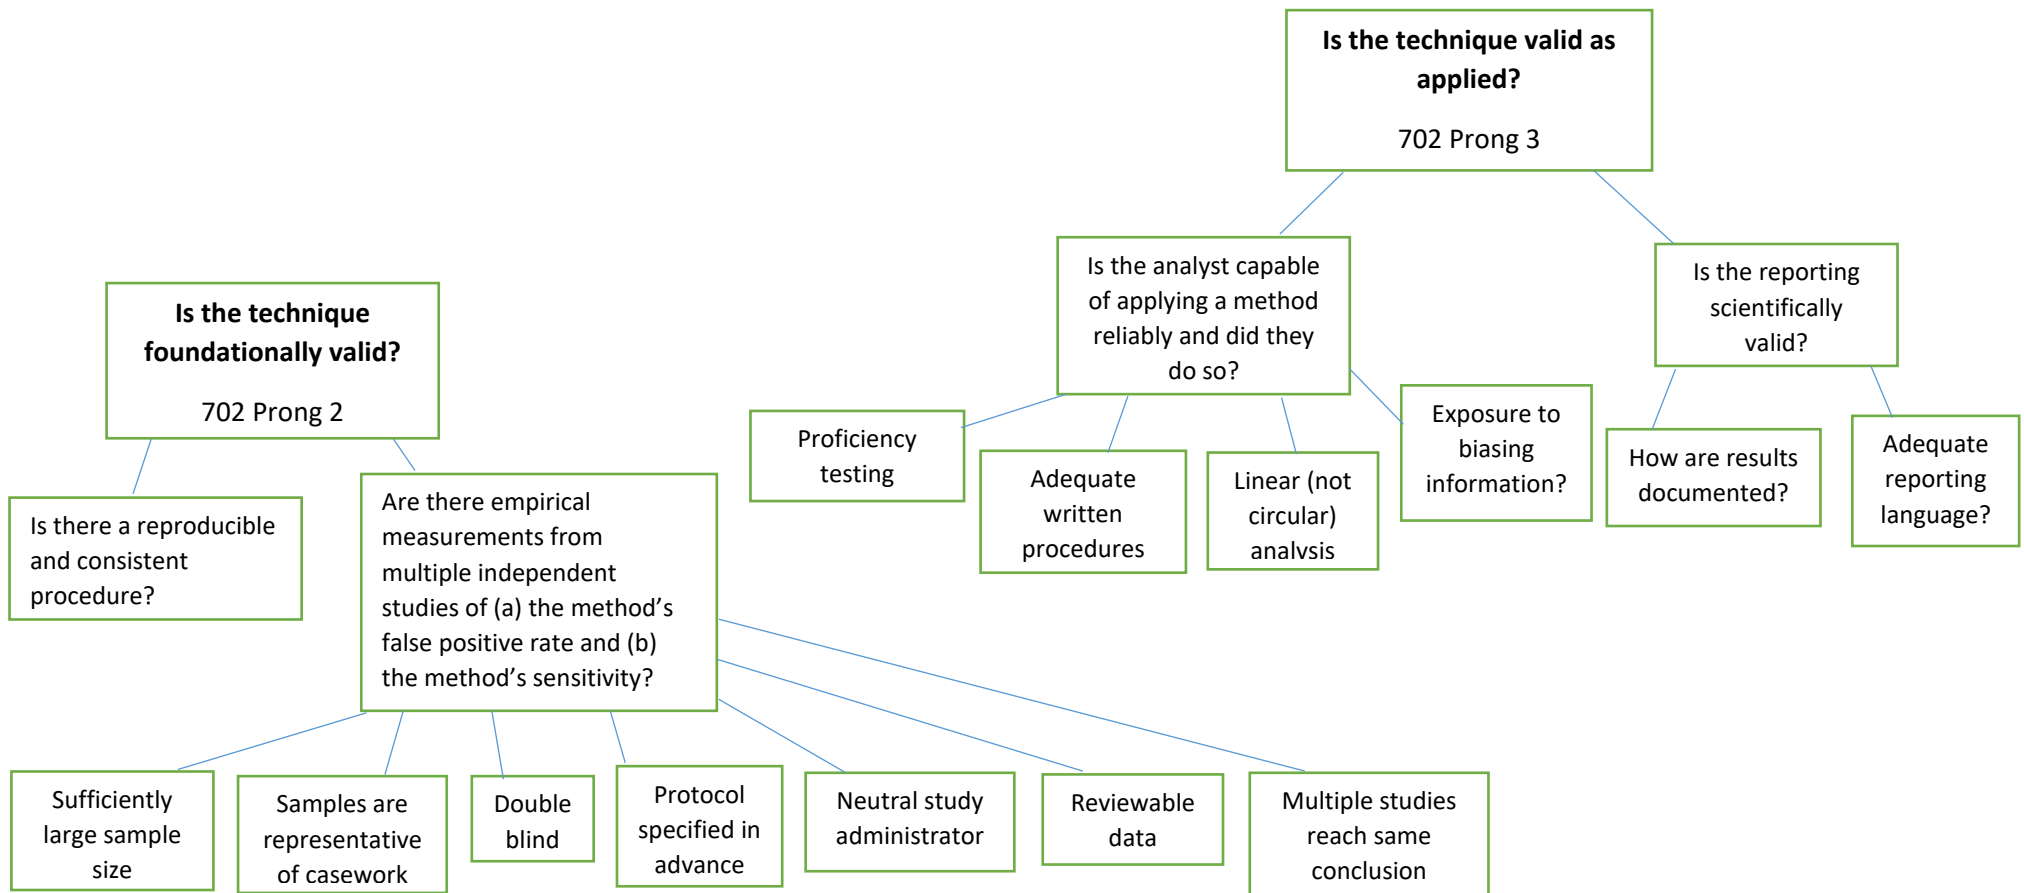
Is the technique valid as applied?

702 Prong 3

Is the analyst capable of applying a method reliably and did they do so?

Is the reporting scientifically valid?

Proficiency testing

Adequate written procedures

Linear (not circular) analysis

Exposure to biasing information?

How are results documented?

Adequate reporting language?

Is the technique foundationally valid?

702 Prong 2

Is there a reproducible and consistent procedure?

Are there empirical measurements from multiple independent studies of (a) the method's false positive rate and (b) the method's sensitivity?

Sufficiently large sample size

Samples are representative of casework

Double blind

Protocol specified in advance

Neutral study administrator

Reviewable data

Multiple studies reach same conclusion